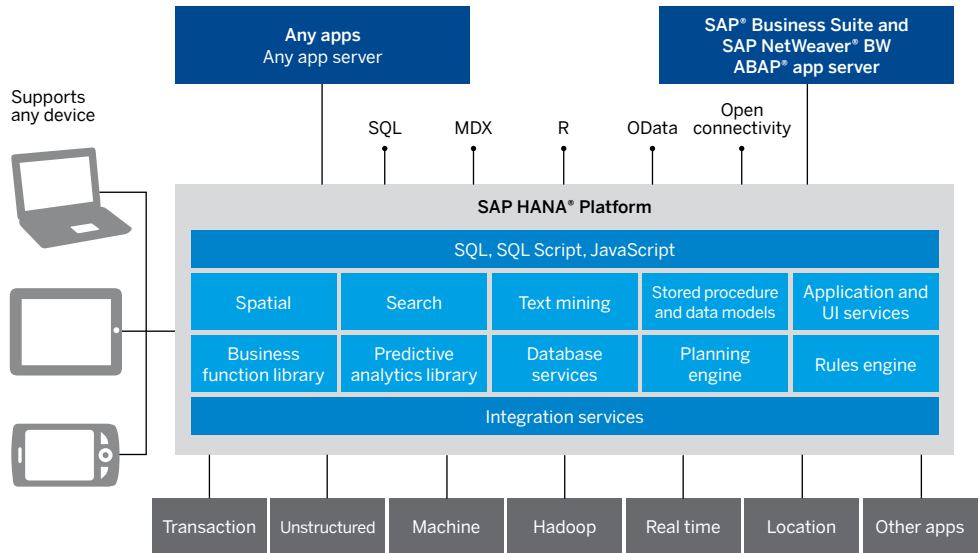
Any apps
Any app server

SAP® Business Suite and
SAP NetWeaver® BW
ABAP® app server

Supports
any device

SQL
MDX
R
OData
Open
connectivity

SAP HANA® Platform

SQL, SQL Script, JavaScript

| Spatial | Search | Text mining | Stored procedure and data models | Application and UI services |
|---|---|---|---|---|
| Business function library | Predictive analytics library | Database services | Planning engine | Rules engine |

Integration services

Transaction
Unstructured
Machine
Hadoop
Real time
Location
Other apps